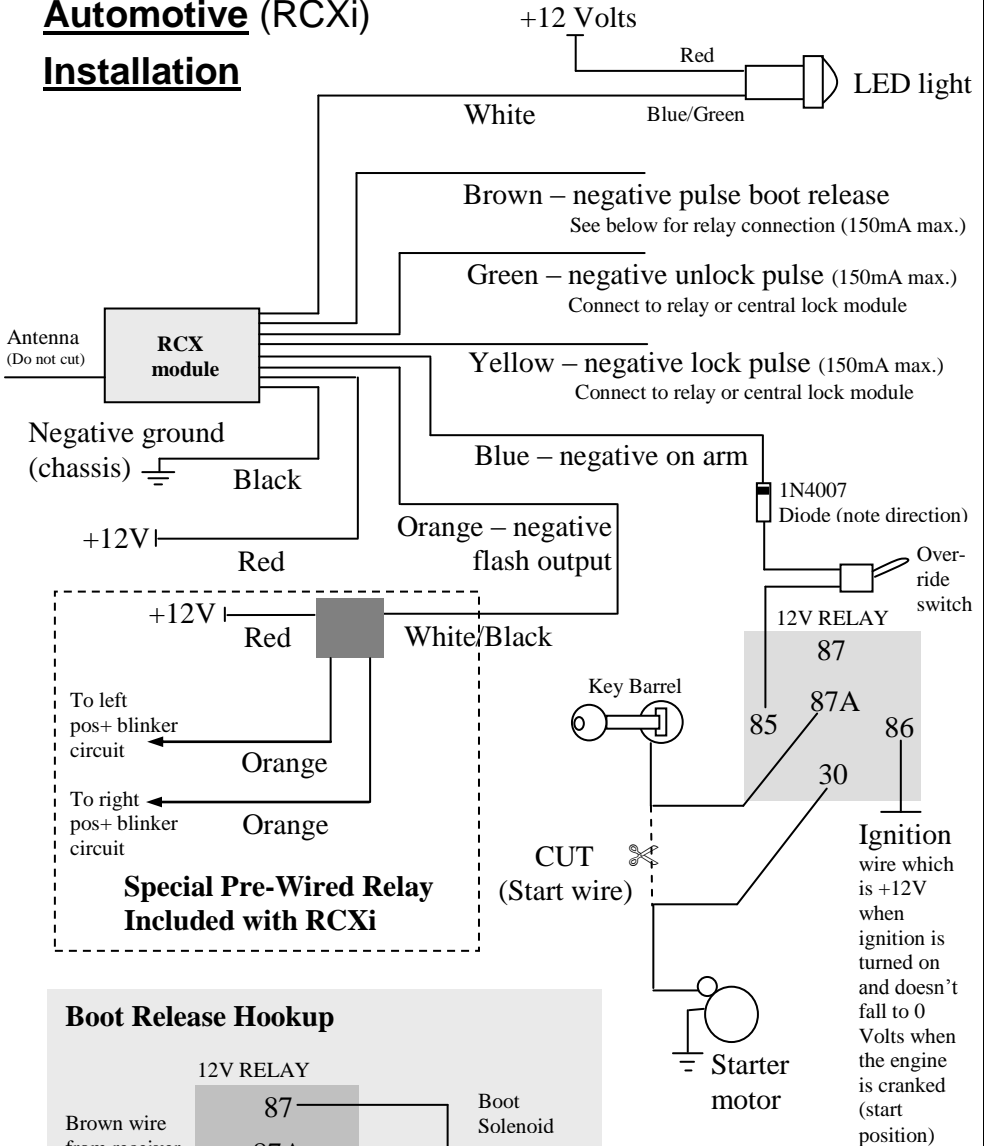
**Automotive** (RCXi)

**Installation**

+12 Volts

Red

LED light

White

Blue/Green

Brown – negative pulse boot release
See below for relay connection (150mA max.)

Green – negative unlock pulse (150mA max.)
Connect to relay or central lock module

Antenna
(Do not cut)

RCX module

Yellow – negative lock pulse (150mA max.)
Connect to relay or central lock module

Negative ground (chassis)

Black

Blue – negative on arm

1N4007
Diode (note direction)

+12V

Red

Orange – negative flash output

Override switch

+12V

Red

White/Black

12V RELAY

87

To left pos+ blinker circuit

Orange

Key Barrel

85

87A

86

To right pos+ blinker circuit

Orange

30

CUT
(Start wire)

Ignition
wire which is +12V when ignition is turned on and doesn't fall to 0 Volts when the engine is cranked (start position)

**Special Pre-Wired Relay Included with RCXi**

**Boot Release Hookup**

12V RELAY

87

Boot Solenoid

Brown wire from receiver

87A

Starter motor